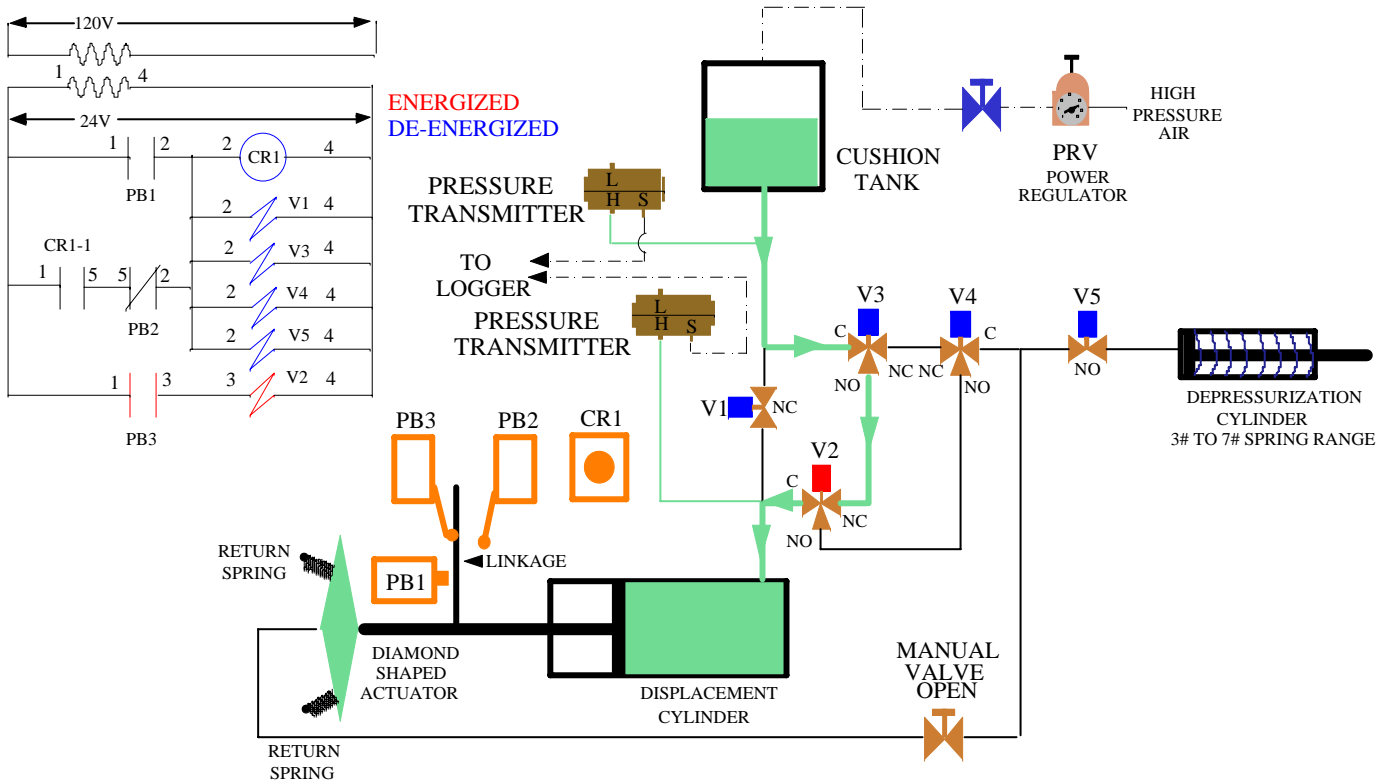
120V

1 4

24V

ENERGIZED
DE-ENERGIZED

1 2 2 CR1 4

PB1

2 V1 4

CR1-1

2 V3 4

1 5 5 2

2 V4 4

PB2

2 V5 4

1 3 3 V2 4

PB3

CUSHION TANK

HIGH PRESSURE AIR

PRV
POWER REGULATOR

PRESSURE TRANSMITTER

L
H S

TO LOGGER

PRESSURE TRANSMITTER

L
H S

V3 V4 V5

C C

NO NC NC NO NO

V1 NC

DEPRESSURIZATION CYLINDER
3# TO 7# SPRING RANGE

PB3 PB2 CR1

V2

C

NC
NO

RETURN SPRING

PB1

LINKAGE

DIAMOND SHAPED ACTUATOR

DISPLACEMENT CYLINDER

MANUAL VALVE OPEN

RETURN SPRING